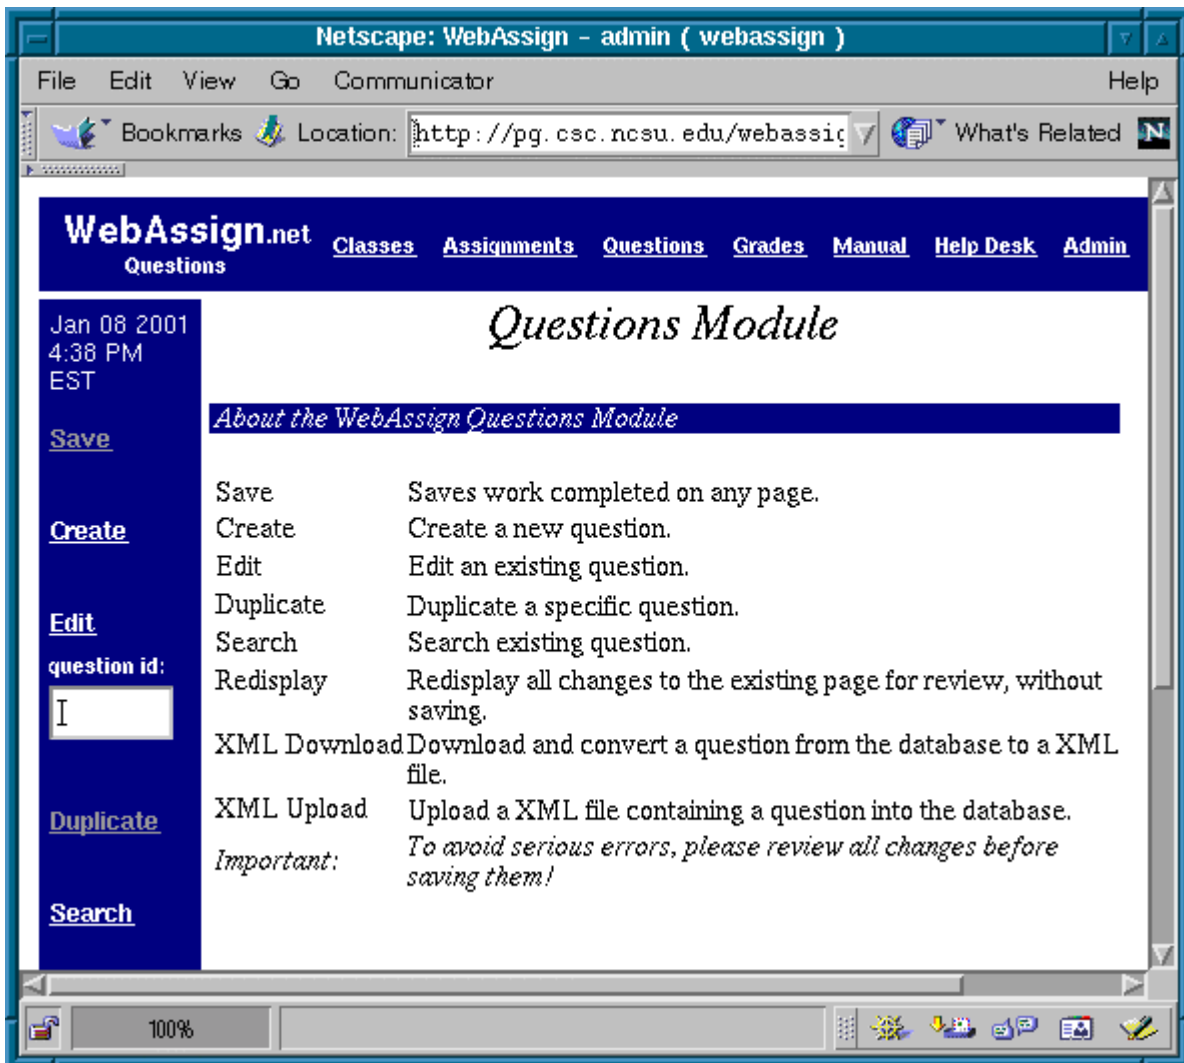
Netscape: WebAssign - admin ( webassign )

File Edit View Go Communicator Help

Bookmarks Location: http://pg.csc.ncsu.edu/webassig What's Related

WebAssign.net
Questions

Classes Assignments Questions Grades Manual Help Desk Admin

Jan 08 2001
4:38 PM
EST

Save

Create

Edit
question id:

Duplicate

Search

Questions Module

About the WebAssign Questions Module

| | |
|---|---|
| Save | Saves work completed on any page. |
| Create | Create a new question. |
| Edit | Edit an existing question. |
| Duplicate | Duplicate a specific question. |
| Search | Search existing question. |
| Redisplay | Redisplay all changes to the existing page for review, without saving. |
| XML Download | Download and convert a question from the database to a XML file. |
| XML Upload | Upload a XML file containing a question into the database. |
| Important: | To avoid serious errors, please review all changes before saving them! |

100%